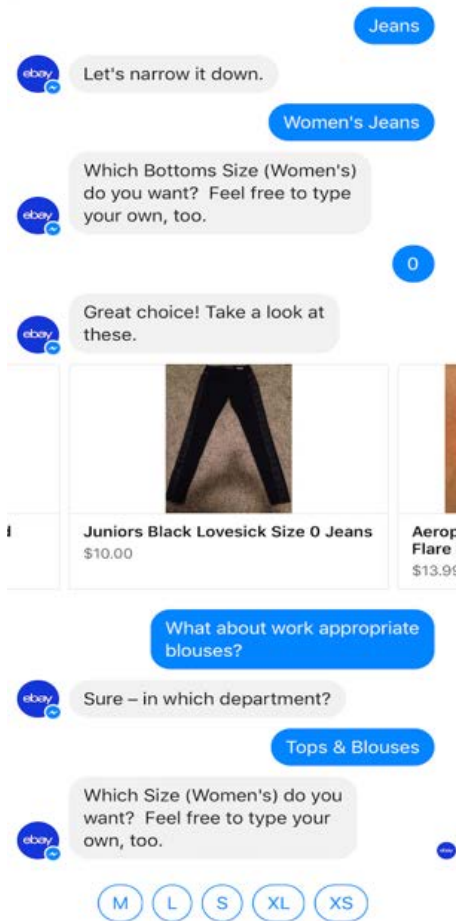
Jeans

ebay

Let's narrow it down.

Women's Jeans

ebay

Which Bottoms Size (Women's) do you want? Feel free to type your own, too.

0

ebay

Great choice! Take a look at these.

Juniors Black Lovesick Size 0 Jeans
$10.00

Aerop
Flare
$13.9

What about work appropriate blouses?

ebay

Sure – in which department?

Tops & Blouses

ebay

Which Size (Women's) do you want? Feel free to type your own, too.

ebay

M
L
S
XL
XS